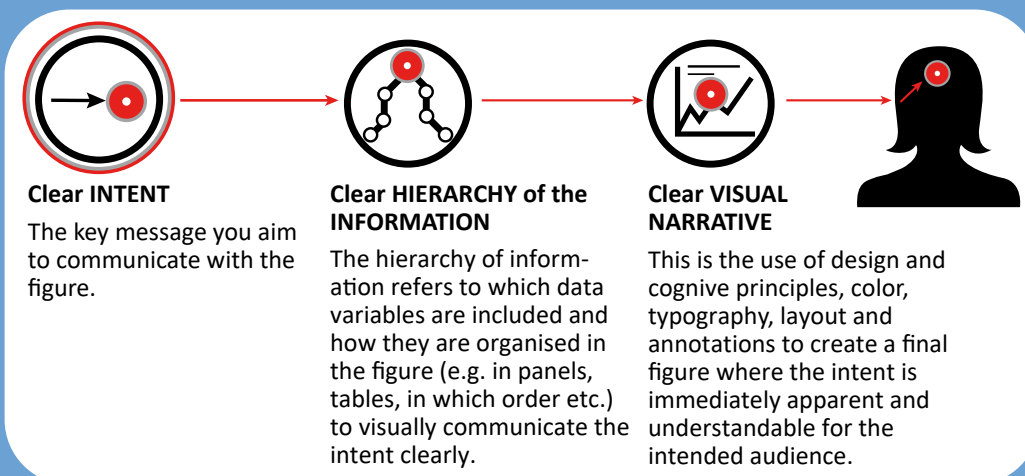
Clear INTENT

The key message you aim to communicate with the figure.

Clear HIERARCHY of the INFORMATION

The hierarchy of information refers to which data variables are included and how they are organised in the figure (e.g. in panels, tables, in which order etc.) to visually communicate the intent clearly.

Clear VISUAL NARRATIVE

This is the use of design and cognive principles, color, typography, layout and annotations to create a final figure where the intent is immediately apparent and understandable for the intended audience.